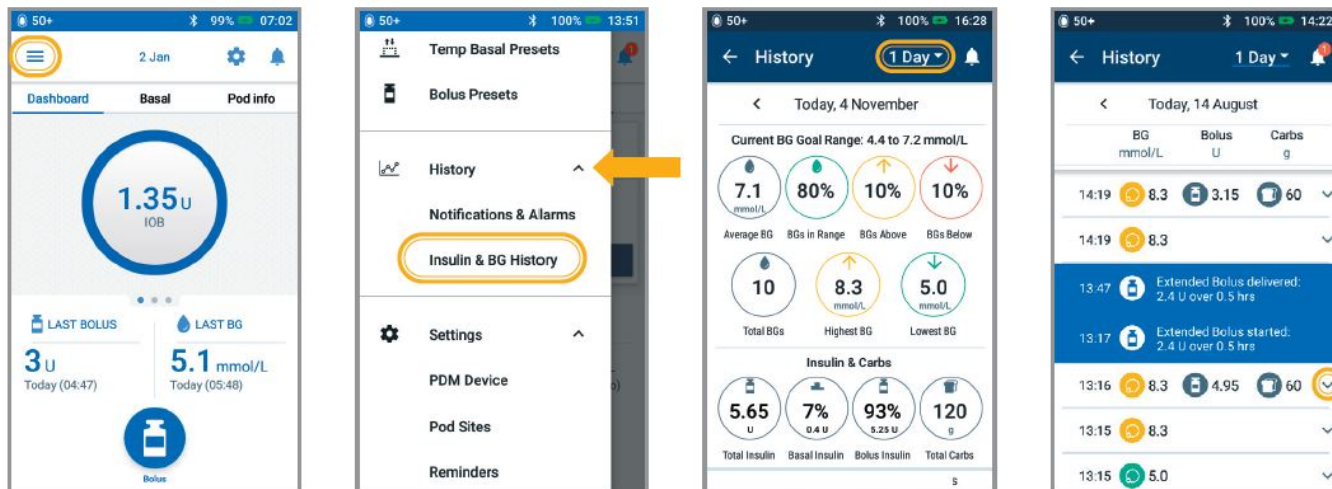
50+ 99% 07:02

2 Jan

Dashboard Basal Pod info

1.35 U
IOB

LAST BOLUS
3 U
Today (04:47)

LAST BG
5.1 mmol/L
Today (05:48)

Bolus

50+ 100% 13:51

Temp Basal Presets

Bolus Presets

History

Notifications & Alarms

Insulin & BG History

Settings

PDM Device

Pod Sites

Reminders

50+ 100% 16:28

History 1 Day

Today, 4 November

Current BG Goal Range: 4.4 to 7.2 mmol/L

| 7.1 mmol/L | 80% | 10% | 10% |
|---|---|---|---|
| Average BG | BGs in Range | BGs Above | BGs Below |

| 10 | 8.3 mmol/L | 5.0 mmol/L |
|---|---|---|
| Total BGs | Highest BG | Lowest BG |

Insulin & Carbs

| 5.65 U | 7% 0.4 U | 93% 5.25 U | 120 g |
|---|---|---|---|
| Total Insulin | Basal Insulin | Bolus Insulin | Total Carbs |

50+ 100% 14:22

History 1 Day

Today, 14 August

| BG mmol/L | Bolus U | Carbs g |
|---|---|---|

14:19 8.3 3.15 60

14:19 8.3

13:47 Extended Bolus delivered: 2.4 U over 0.5 hrs

13:17 Extended Bolus started: 2.4 U over 0.5 hrs

13:16 8.3 4.95 60

13:15 8.3

13:15 5.0